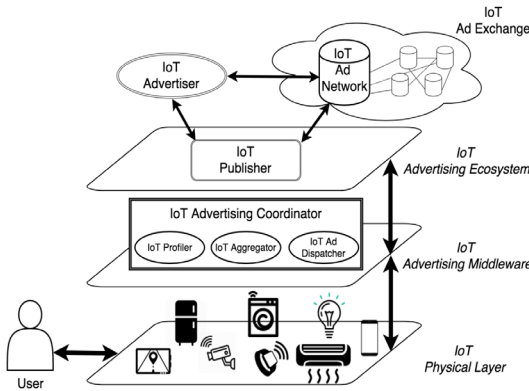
IoT
Ad Exchange

IoT
Advertiser

IoT
Ad
Network

IoT
Publisher

IoT
Advertising Ecosystem

IoT Advertising Coordinator

IoT Profiler

IoT Aggregator

IoT Ad
Dispatcher

IoT
Advertising Middleware

User

IoT
Physical Layer